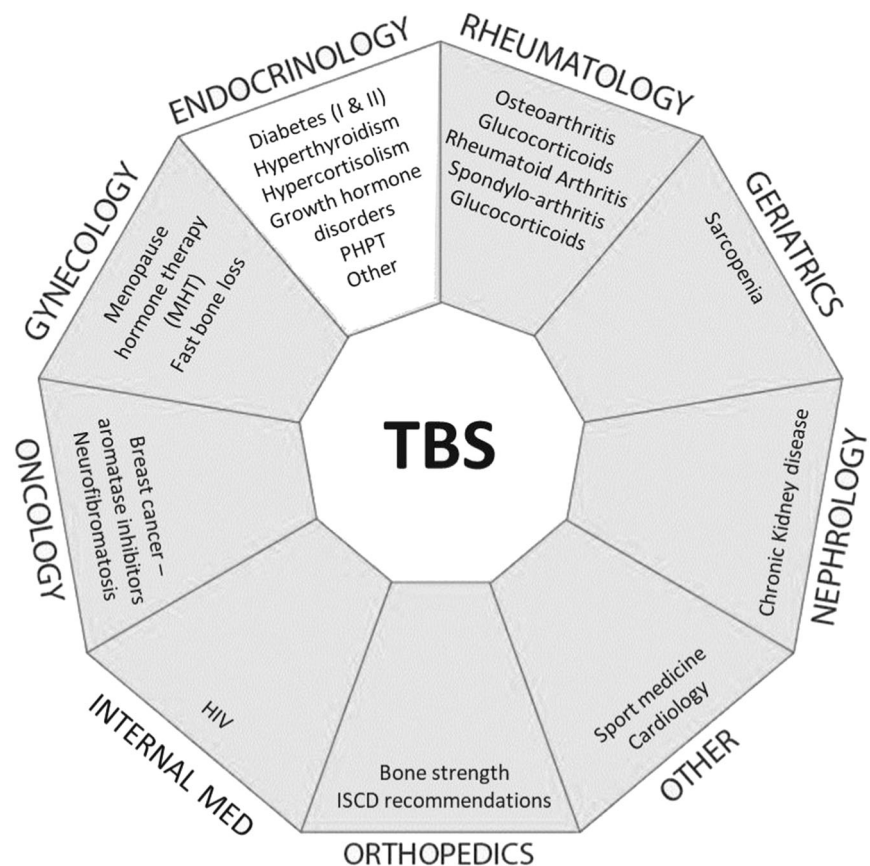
TBS

ENDOCRINOLOGY
Diabetes (I & II)
Hyperthyroidism
Hypercortisolism
Growth hormone disorders
PHPT
Other

RHEUMATOLOGY
Osteoarthritis
Glucocorthritis
Glucocorticoids
Rheumatoid Arthritis
Spondylo-arthritis
Glucocorticoids

GERIATRICS
Sarcopenia

NEPHROLOGY
Chronic Kidney disease

OTHER
Sport medicine
Cardiology

ORTHOPEDICS
Bone strength
ISCD recommendations

INTERNAL MED
HIV

ONCOLOGY
Breast cancer – aromatase inhibitors
Neurofibromatosis

GYNECOLOGY
Menopause hormone therapy (MHT)
Fast bone loss